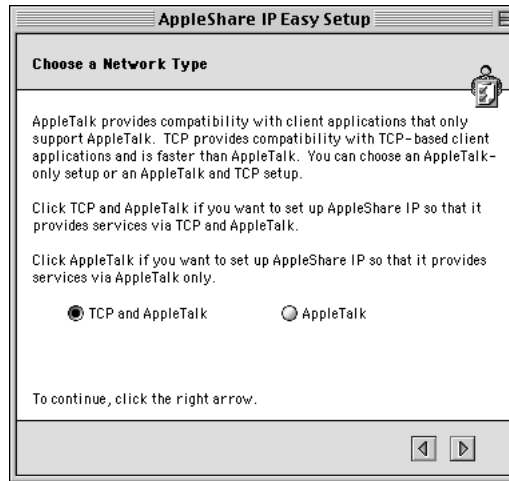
AppleShare IP Easy Setup

Choose a Network Type

AppleTalk provides compatibility with client applications that only support AppleTalk. TCP provides compatibility with TCP-based client applications and is faster than AppleTalk. You can choose an AppleTalk-only setup or an AppleTalk and TCP setup.

Click TCP and AppleTalk if you want to set up AppleShare IP so that it provides services via TCP and AppleTalk.

Click AppleTalk if you want to set up AppleShare IP so that it provides services via AppleTalk only.

TCP and AppleTalk

AppleTalk

To continue, click the right arrow.